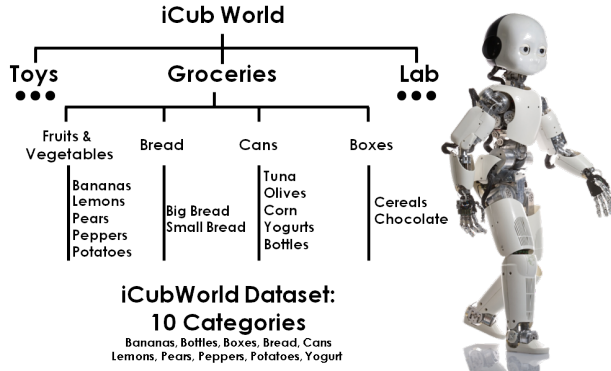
iCub World

Toys
●●●

Groceries

Lab
●●●

Fruits & Vegetables

Bananas
Lemons
Pears
Peppers
Potatoes

Bread

Big Bread
Small Bread

Cans

Tuna
Olives
Corn
Yogurts
Bottles

Boxes

Cereals
Chocolate

iCubWorld Dataset:
10 Categories
Bananas, Bottles, Boxes, Bread, Cans
Lemons, Pears, Peppers, Potatoes, Yogurt